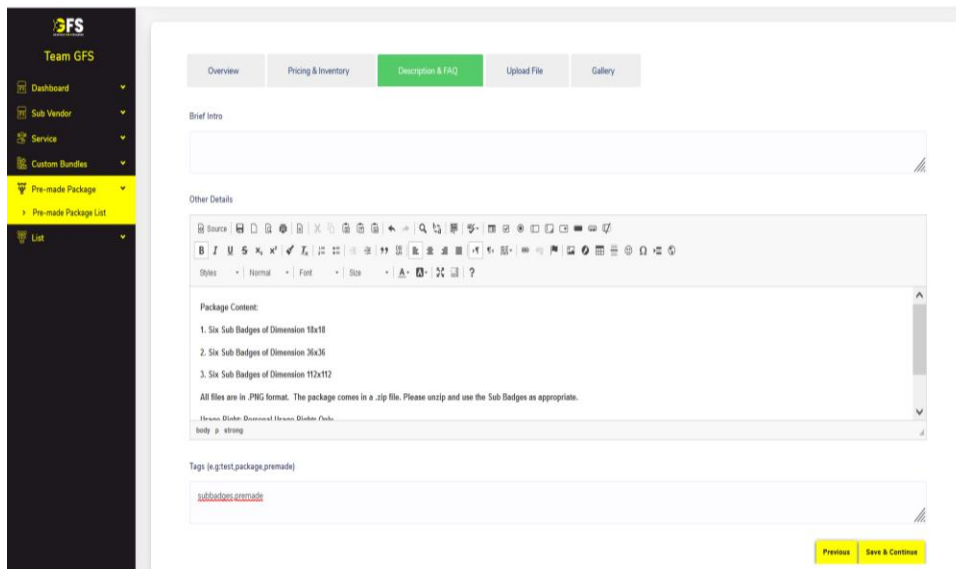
GFS

Team GFS

Dashboard

Sub Vendor

Service

Custom Bundles

Pre-made Package

Pre-made Package List

List

Overview | Pricing & Inventory | Description & FAQ | Upload File | Gallery

Brief Intro

Other Details

Source

B I U S $x_x$ $x^x$ $I_x$

Styles | Normal | Font | Size | ?

Package Content:

1. Six Sub Badges of Dimension 18x18

2. Six Sub Badges of Dimension 36x36

3. Six Sub Badges of Dimension 112x112

All files are in .PNG format. The package comes in a .zip file. Please unzip and use the Sub Badges as appropriate.

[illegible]

body p strong

Tags (e.g:test,package,premade)

subbadges,premade

Previous | Save & Continue